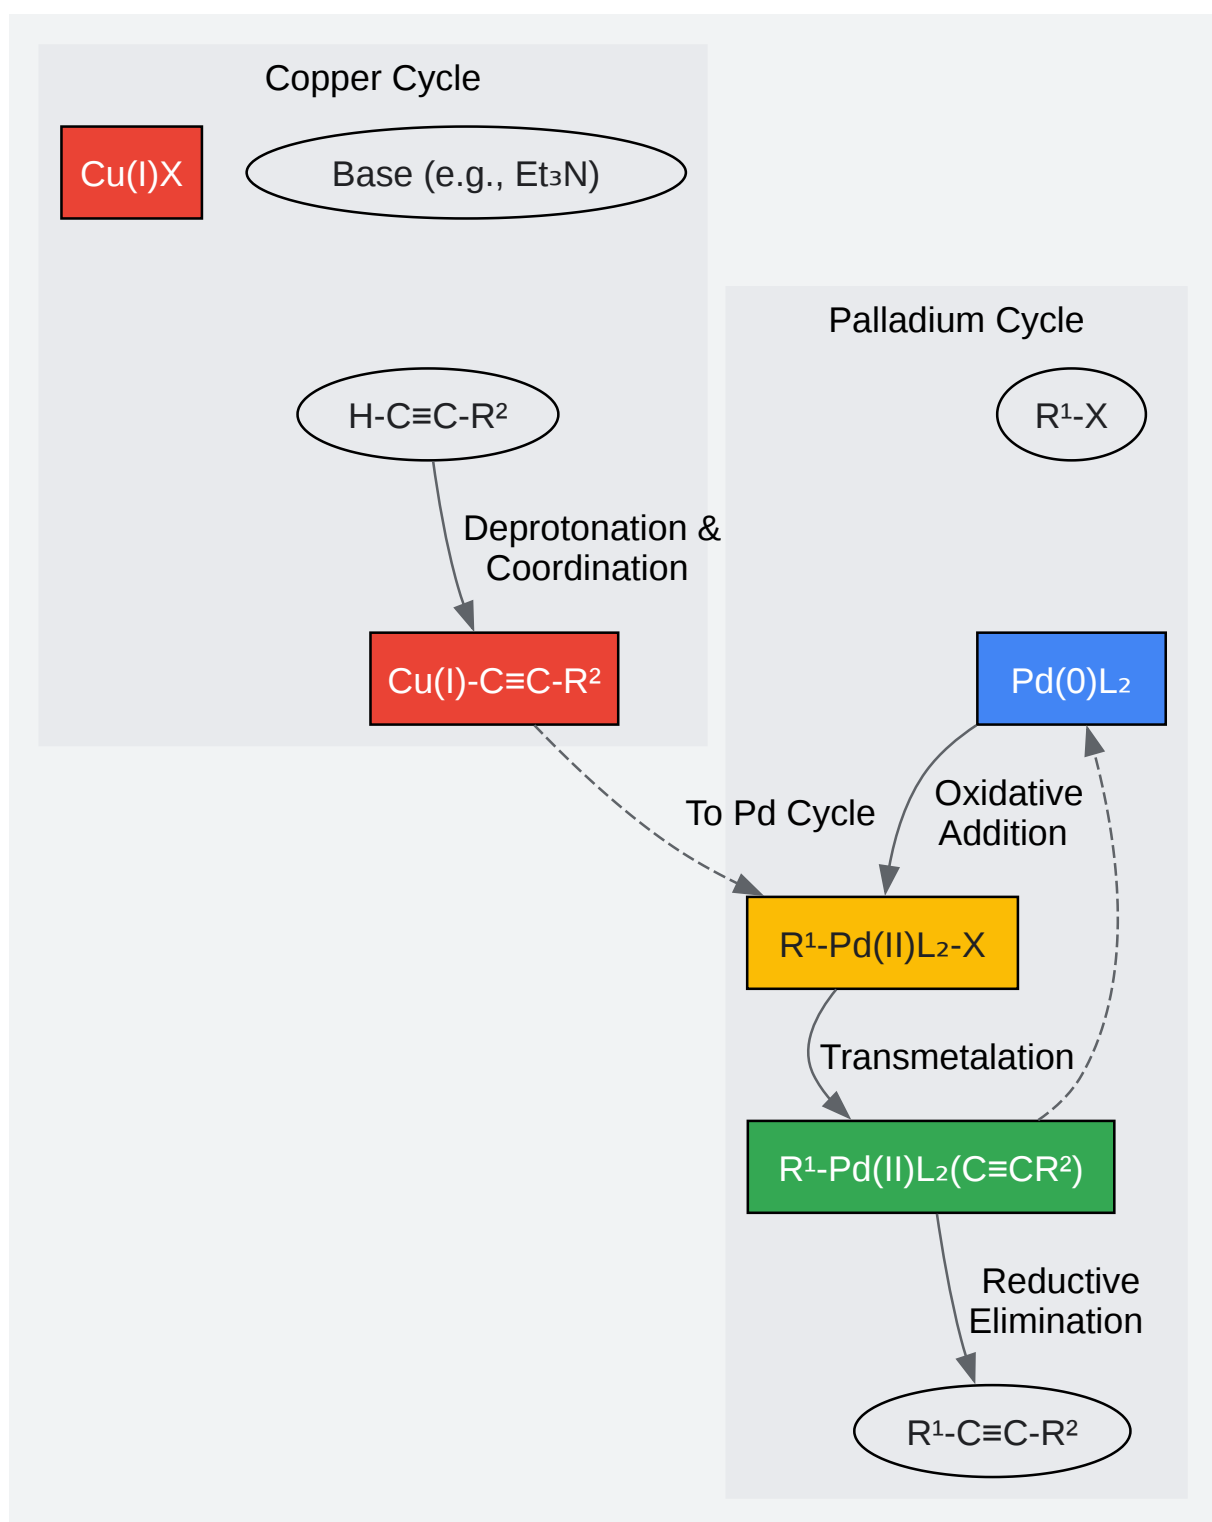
Copper Cycle

Cu(I)X

Base (e.g., $Et_3N$)

H-C≡C-$R^2$

Deprotonation & Coordination

Cu(I)-C≡C-$R^2$

To Pd Cycle

Palladium Cycle

$R^1$-X

Pd(0)$L_2$

Oxidative Addition

$R^1$-Pd(II)$L_2$-X

Transmetalation

$R^1$-Pd(II)$L_2$(C≡C$R^2$)

Reductive Elimination

$R^1$-C≡C-$R^2$